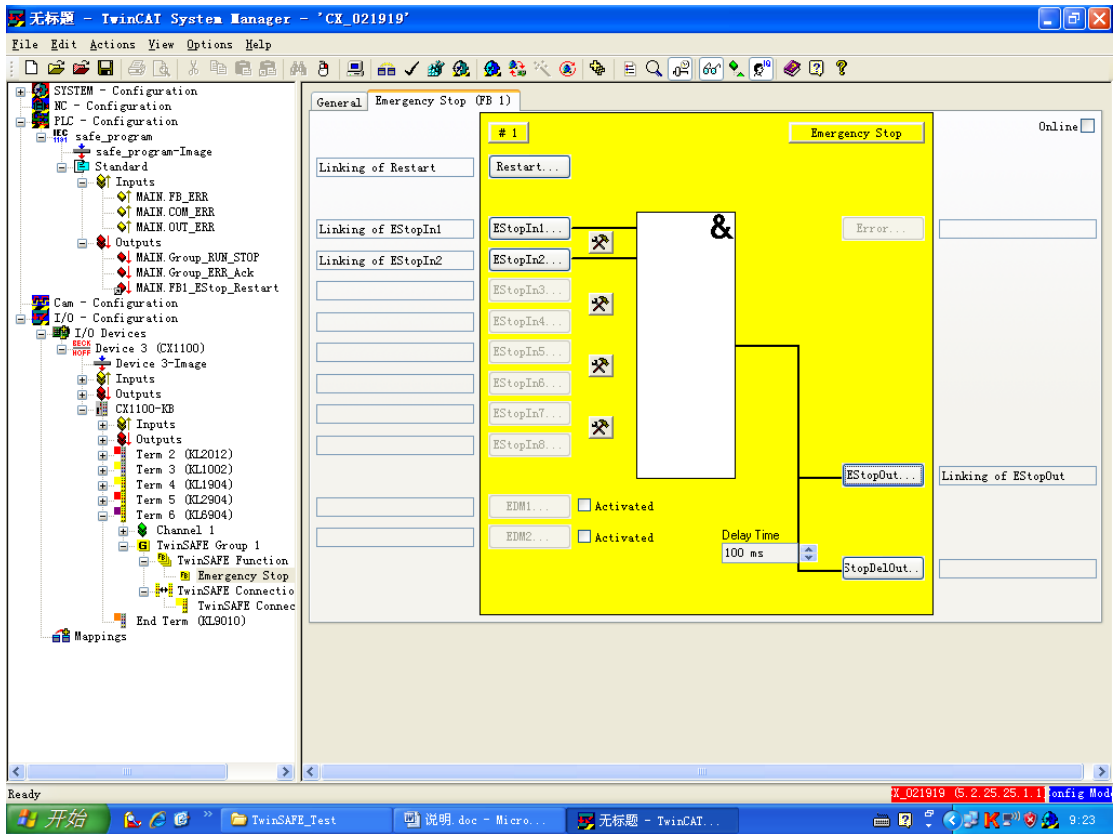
无标题 - TwinCAT System Manager - 'CX_021919'

File Edit Actions View Options Help

SYSTEM - Configuration
NC - Configuration
PLC - Configuration
safe_program
safe_program-Image
Standard
Inputs
MAIN.FB_ERR
MAIN.COM_ERR
MAIN.OUT_ERR
Outputs
MAIN.Group_RUN_STOP
MAIN.Group_ERR_Ack
MAIN.FB1_EStop_Restart
Cam - Configuration
I/O - Configuration
I/O Devices
Device 3 (CX1100)
Device 3-Image
Inputs
Outputs
CX1100-KB
Inputs
Outputs
Term 2 (KL2012)
Term 3 (KL1002)
Term 4 (KL1904)
Term 5 (KL2904)
Term 6 (KL6904)
Channel 1
TwinSAFE Group 1
TwinSAFE Function
Emergency Stop
TwinSAFE Connectio
TwinSAFE Connec
End Term (KL9010)
Mappings

General | Emergency Stop (FB 1)

# 1
Emergency Stop
Online

Linking of Restart
Restart...
Linking of EStopIn1
EStopIn1...
Linking of EStopIn2
EStopIn2...
EStopIn3...
EStopIn4...
EStopIn5...
EStopIn6...
EStopIn7...
EStopIn8...
&
Error...
EStopOut...
Linking of EStopOut
EDM1...
Activated
EDM2...
Activated
Delay Time
100 ms
StopDelOut...

Ready
X_021919 (5.2.25.25.1.1
Config Mod

开始
TwinSAFE_Test
说明.doc - Micro...
无标题 - TwinCAT...
9:23